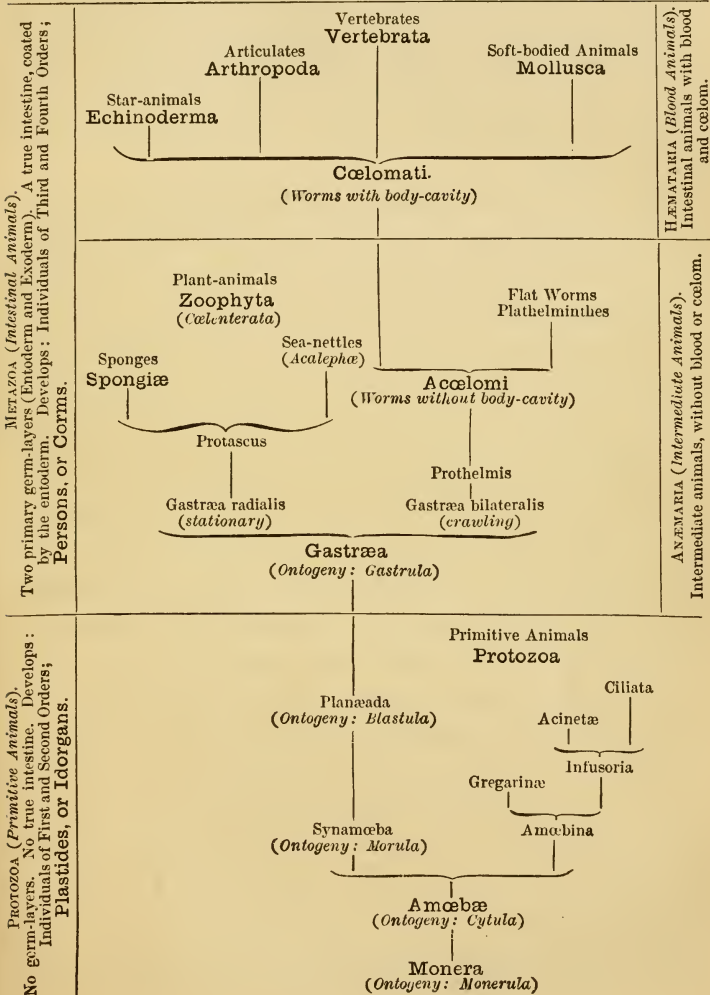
Metazoa (Intestinal Animals). Two primary germ-layers (Entoderm and Exoderm). A true intestine, coated by the entoderm. Develops: Individuals of Third and Fourth Orders; Persons, or Corms.

Vertebrates
Vertebrata

Articulates
Arthropoda

Soft-bodied Animals
Mollusca

Star-animals
Echinoderma

Cœlomati.
(Worms with body-cavity)

Hæmataria (Blood Animals). Intestinal animals with blood and cœlom.

Plant-animals
Zoophyta
(Cœlenterata)

Flat Worms
Plathelminthes

Sea-nettles
(Acalephæ)

Sponges
Spongiæ

Acœlomi
(Worms without body-cavity)

Protascus

Prothelmis

Gastræa radialis
(stationary)

Gastræa bilateralis
(crawling)

Gastræa
(Ontogeny: Gastrula)

Anæmaria (Intermediate Animals). Intermediate animals, without blood or cœlom.

Protozoa (Primitive Animals). No germ-layers. No true intestine. Develops: Individuals of First and Second Orders; Plastides, or Idorgans.

Primitive Animals
Protozoa

Ciliata

Planæada
(Ontogeny: Blastula)

Acinetæ

Infusoria

Gregarinæ

Synamœba
(Ontogeny: Morula)

Amœbina

Amœbæ
(Ontogeny: Cytula)

Monera
(Ontogeny: Monerula)